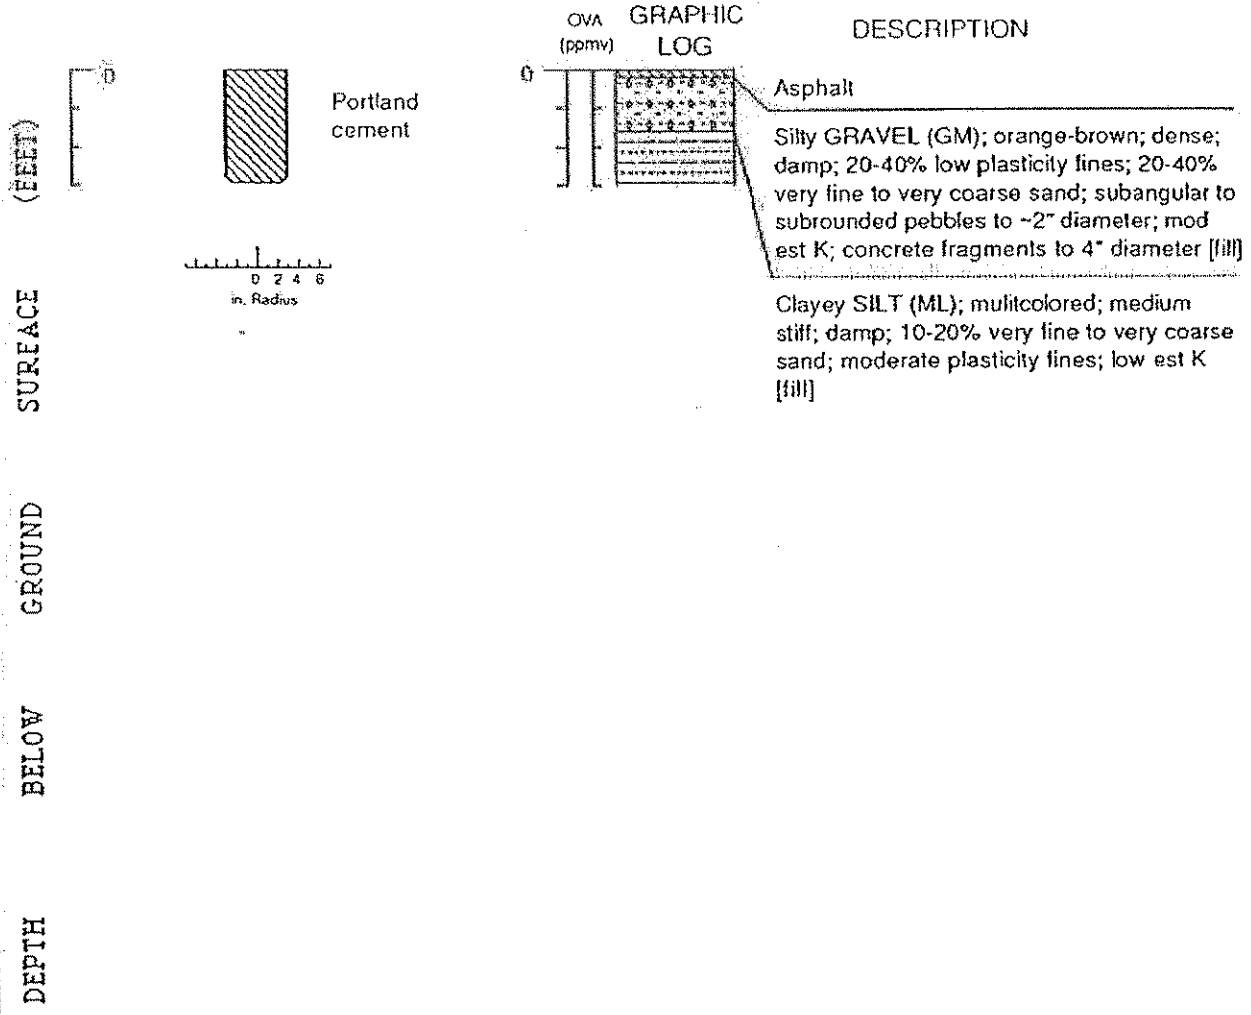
DEPTH BELOW GROUND SURFACE (FEET)

0

Portland cement

0 2 4 6
in. Radius

OVA (ppmv)

GRAPHIC LOG

DESCRIPTION

0

Asphalt

Silty GRAVEL (GM); orange-brown; dense; damp; 20-40% low plasticity fines; 20-40% very fine to very coarse sand; subangular to subrounded pebbles to ~2" diameter; mod est K; concrete fragments to 4" diameter [fill]

Clayey SILT (ML); mulitcolored; medium stiff; damp; 10-20% very fine to very coarse sand; moderate plasticity fines; low est K [fill]